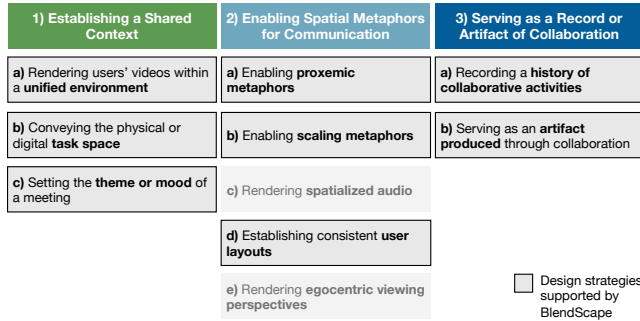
1) Establishing a Shared Context

a) Rendering users' videos within a unified environment

b) Conveying the physical or digital task space

c) Setting the theme or mood of a meeting

2) Enabling Spatial Metaphors for Communication

a) Enabling proxemic metaphors

b) Enabling scaling metaphors

c) Rendering spatialized audio

d) Establishing consistent user layouts

e) Rendering egocentric viewing perspectives

3) Serving as a Record or Artifact of Collaboration

a) Recording a history of collaborative activities

b) Serving as an artifact produced through collaboration

Design strategies supported by BlendScape